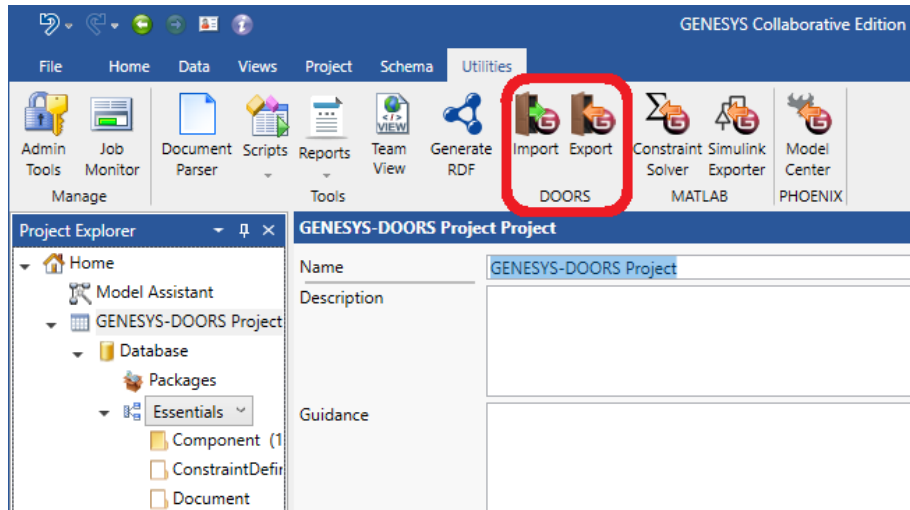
GENESYS Collaborative Edition

File Home Data Views Project Schema Utilities

Admin Tools
Job Monitor
Manage

Document Parser
Scripts
Reports
Team View
Generate RDF
Tools

Import
Export
DOORS

Constraint Solver
Simulink Exporter
MATLAB

Model Center
PHOENIX

Project Explorer

Home
Model Assistant
GENESYS-DOORS Project
Database
Packages
Essentials
Component (1
ConstraintDefir
Document

GENESYS-DOORS Project Project

Name
GENESYS-DOORS Project

Description

Guidance